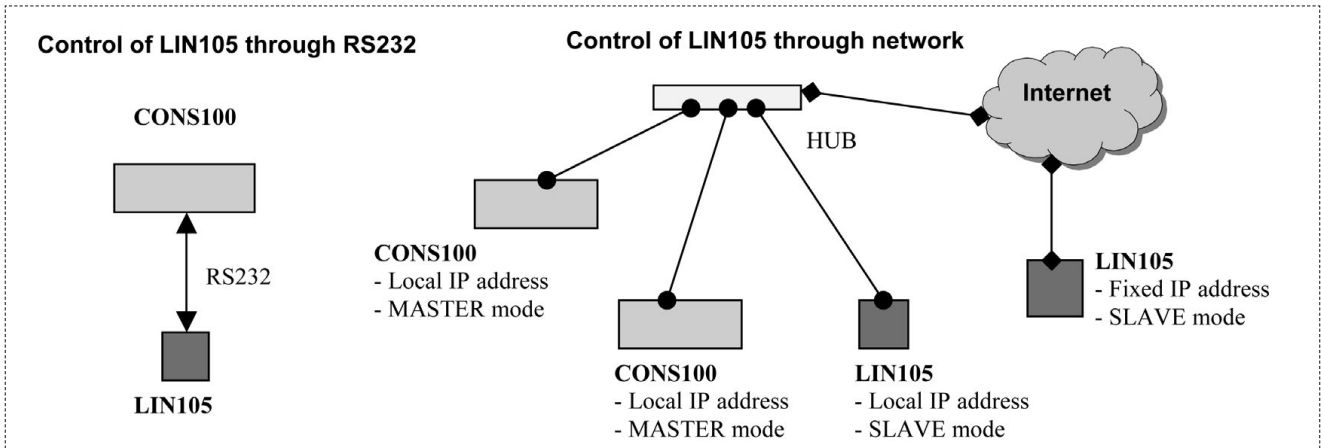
Control of LIN105 through RS232

CONS100

RS232

LIN105

Control of LIN105 through network

Internet

HUB

CONS100
- Local IP address
- MASTER mode

CONS100
- Local IP address
- MASTER mode

LIN105
- Local IP address
- SLAVE mode

LIN105
- Fixed IP address
- SLAVE mode